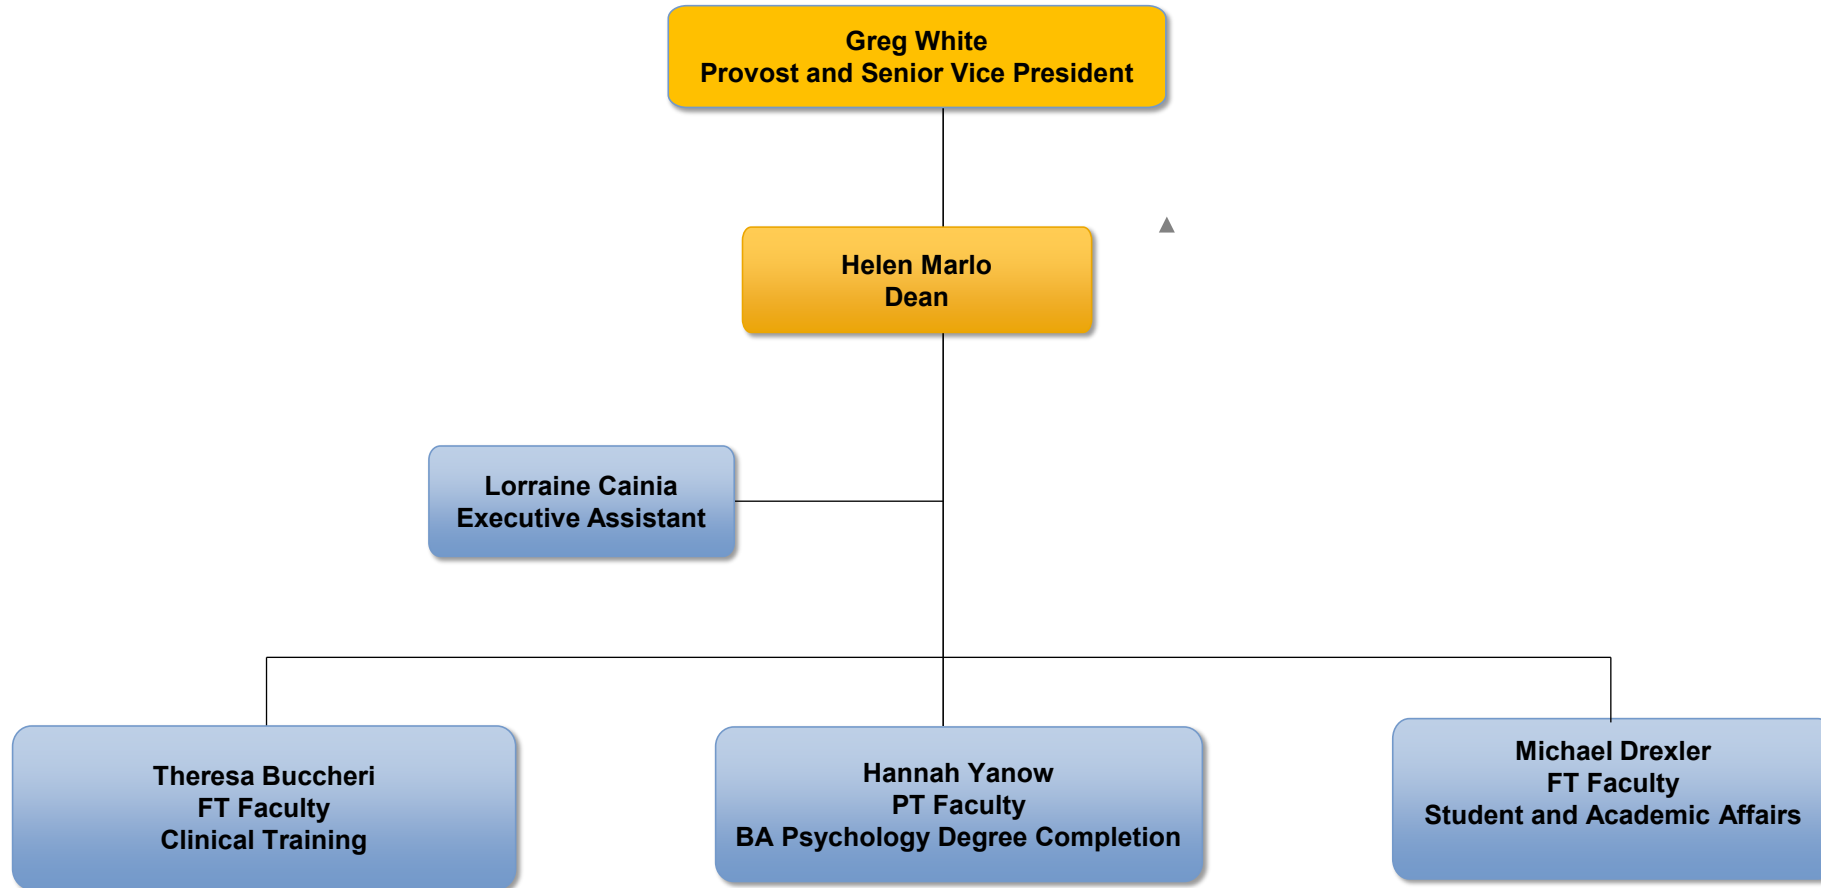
Greg White
Provost and Senior Vice President

Helen Marlo
Dean

Lorraine Cainia
Executive Assistant

Theresa Buccheri
FT Faculty
Clinical Training

Hannah Yanow
PT Faculty
BA Psychology Degree Completion

Michael Drexler
FT Faculty
Student and Academic Affairs